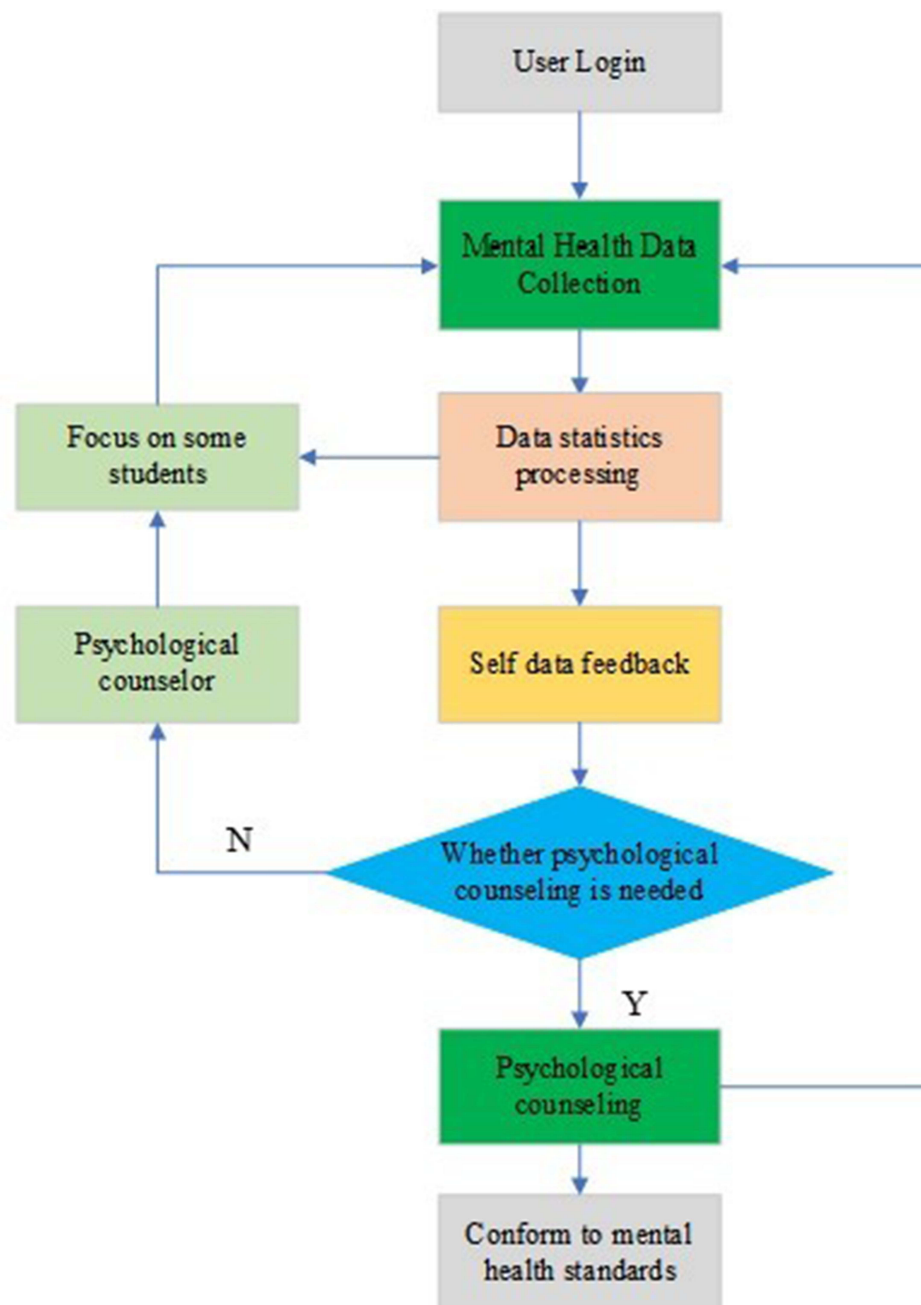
User Login

Mental Health Data Collection

Focus on some students

Data statistics processing

Psychological counselor

Self data feedback

N

Whether psychological counseling is needed

Y

Psychological counseling

Conform to mental health standards